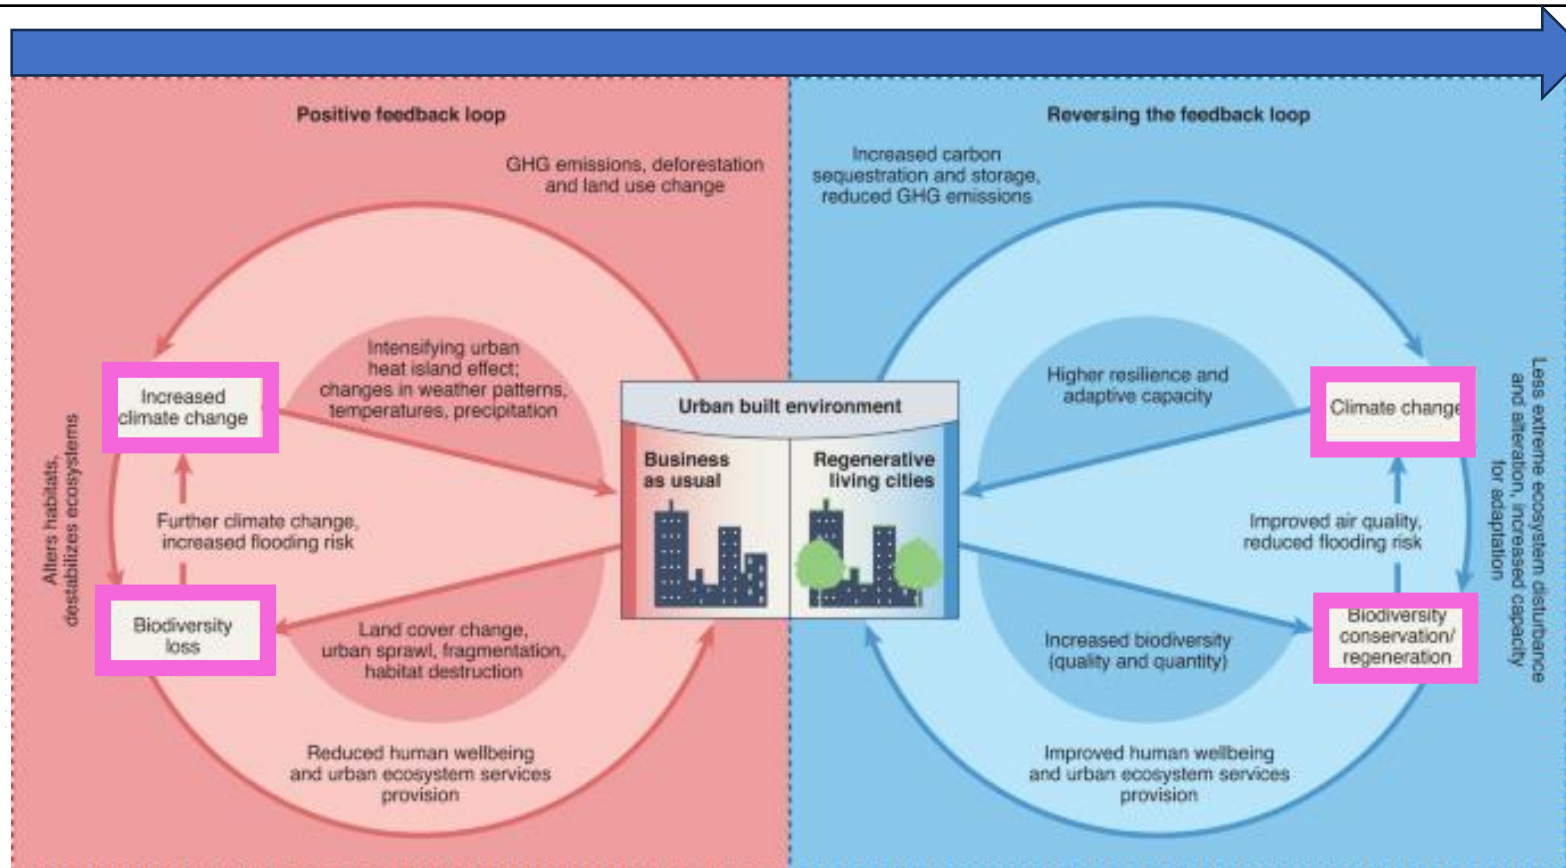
Positive feedback loop

GHG emissions, deforestation and land use change

Alters habitats, destabilizes ecosystems

Increased climate change

Intensifying urban heat island effect; changes in weather patterns, temperatures, precipitation

Further climate change, increased flooding risk

Biodiversity loss

Land cover change, urban sprawl, fragmentation, habitat destruction

Reduced human wellbeing and urban ecosystem services provision

Urban built environment

Business as usual

Regenerative living cities

Reversing the feedback loop

Increased carbon sequestration and storage, reduced GHG emissions

Higher resilience and adaptive capacity

Climate change

Less extreme ecosystem disturbance and alteration, increased capacity for adaptation

Improved air quality, reduced flooding risk

Increased biodiversity (quality and quantity)

Biodiversity conservation/ regeneration

Improved human wellbeing and urban ecosystem services provision